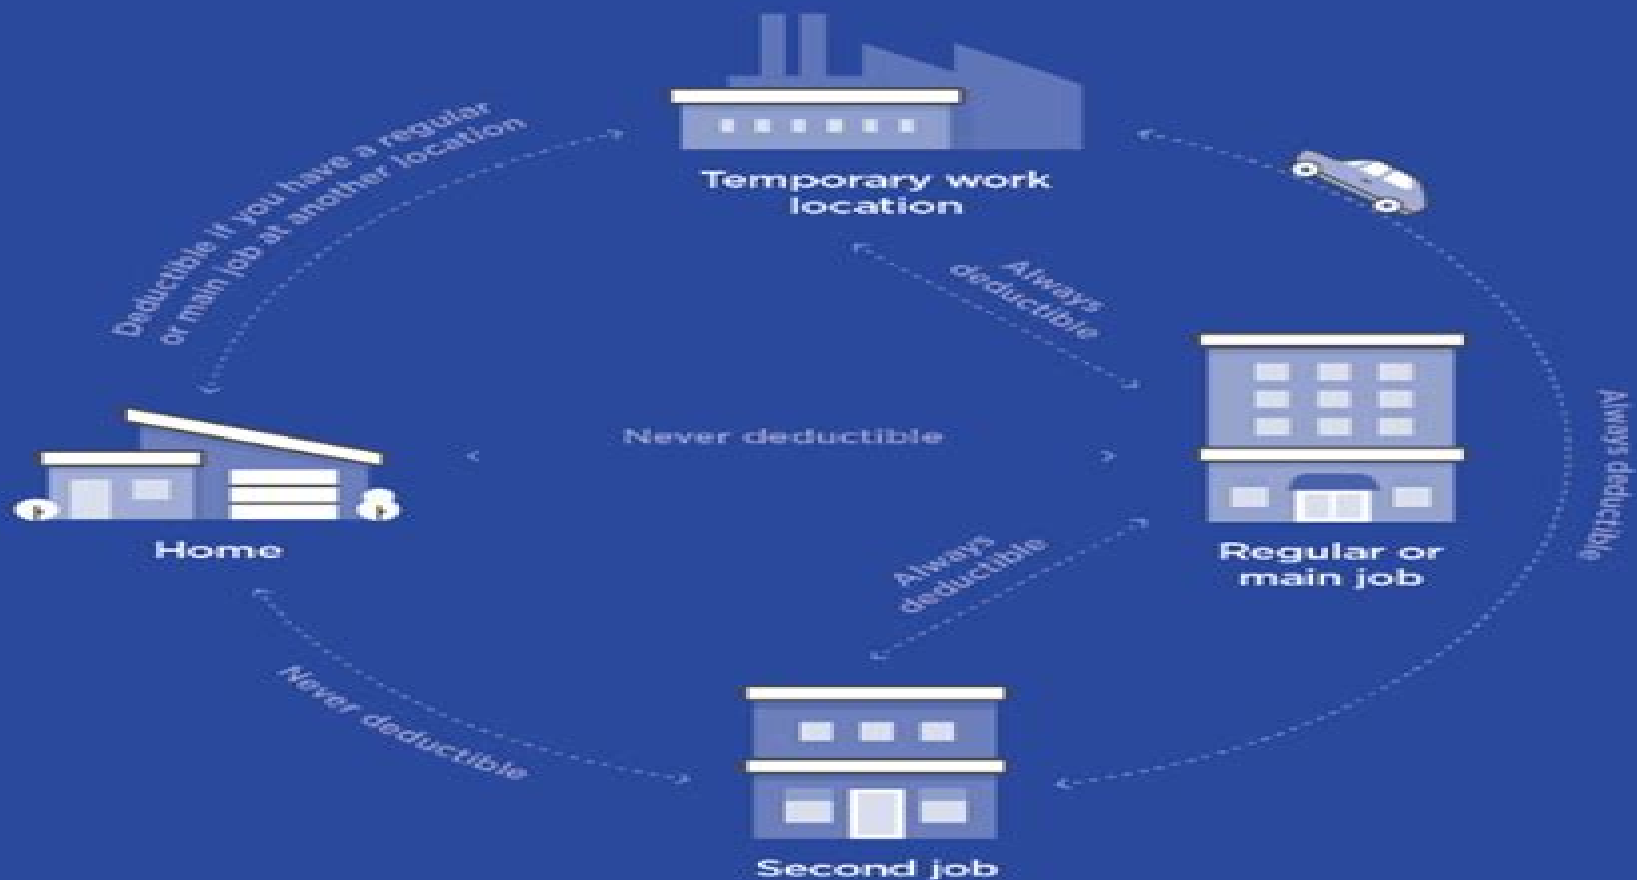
Temporary work location

Deductible if you have a regular or main job at another location

Always deductible

Always deductible

Home

Never deductible

Regular or main job

Always deductible

Never deductible

Second job